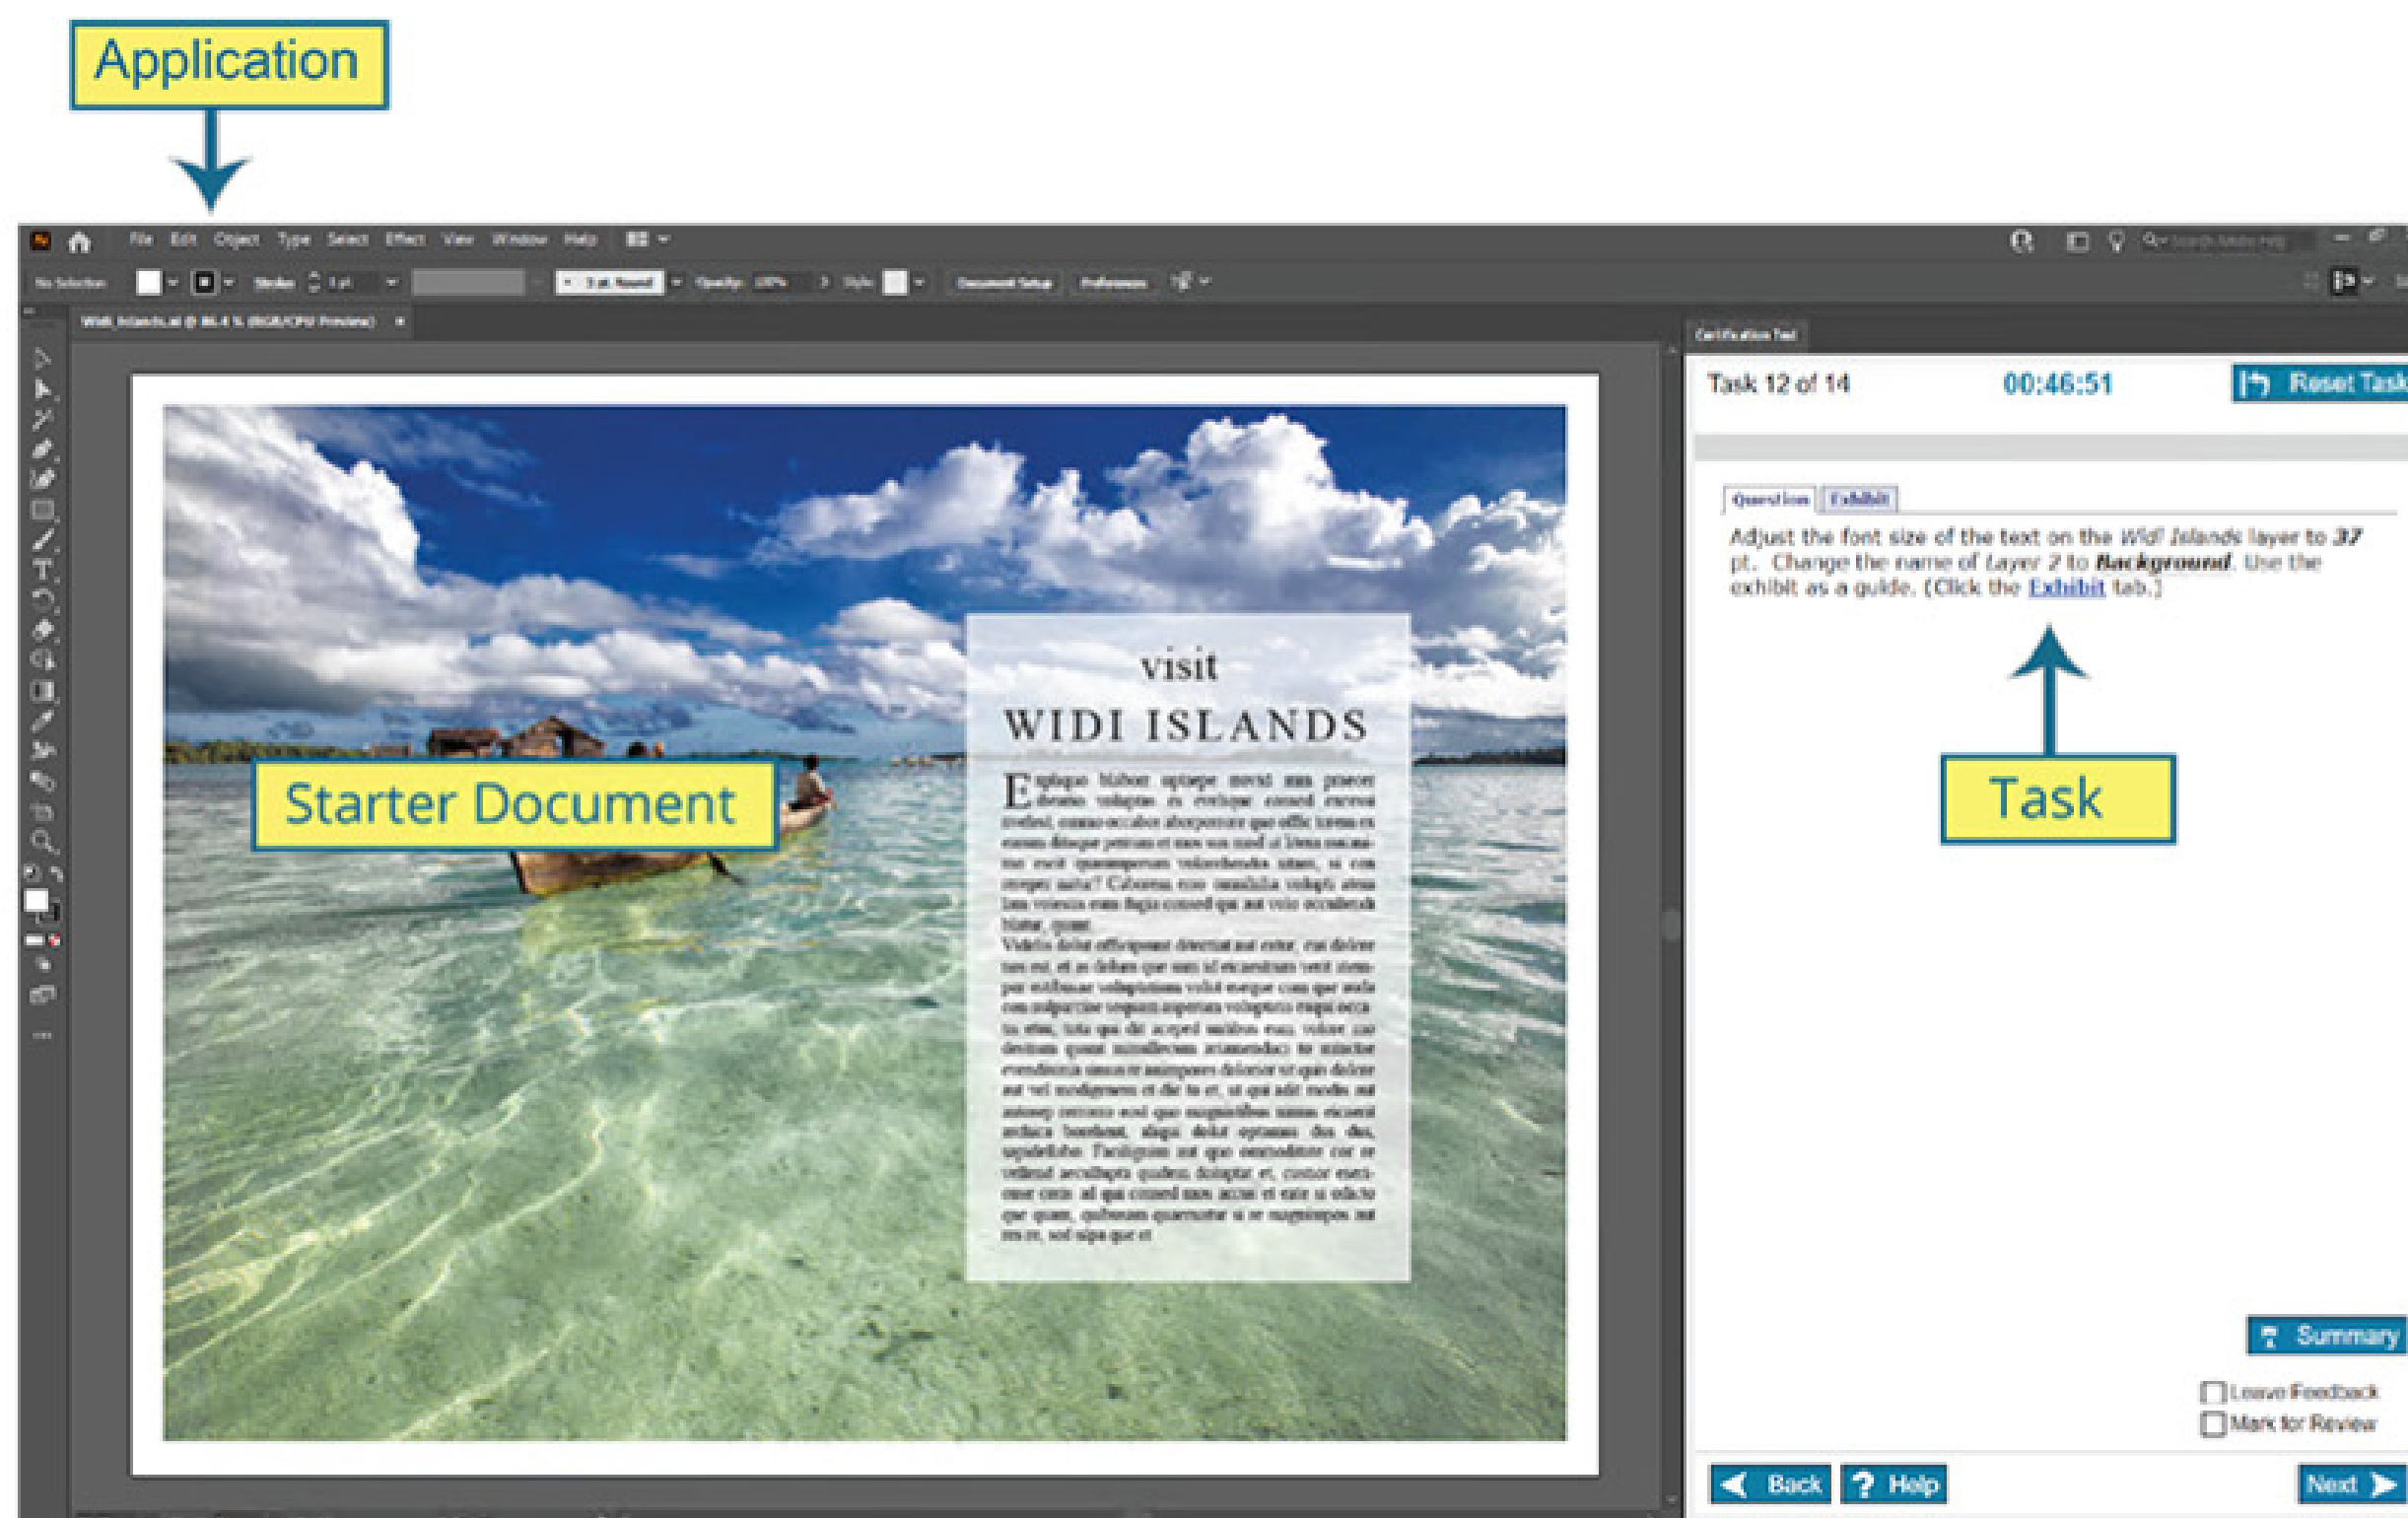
Application

File Edit Object Type Select Effect View Window Help

No Selection Stroke 1 pt 3 pt. Round Opacity: 100% Style: Document Setup Preferences

Widi Islands.ai @ 86.4 % (RGB/CPU Preview)

Certification Test

Task 12 of 14 00:46:51 Reset Task

Question Exhibit

Adjust the font size of the text on the *Widi Islands* layer to **37** pt. Change the name of *Layer 2* to ***Background***. Use the exhibit as a guide. (Click the Exhibit tab.)

Task

visit
WIDI ISLANDS

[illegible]

Starter Document

Summary

Leave Feedback
Mark for Review

Back ? Help Next